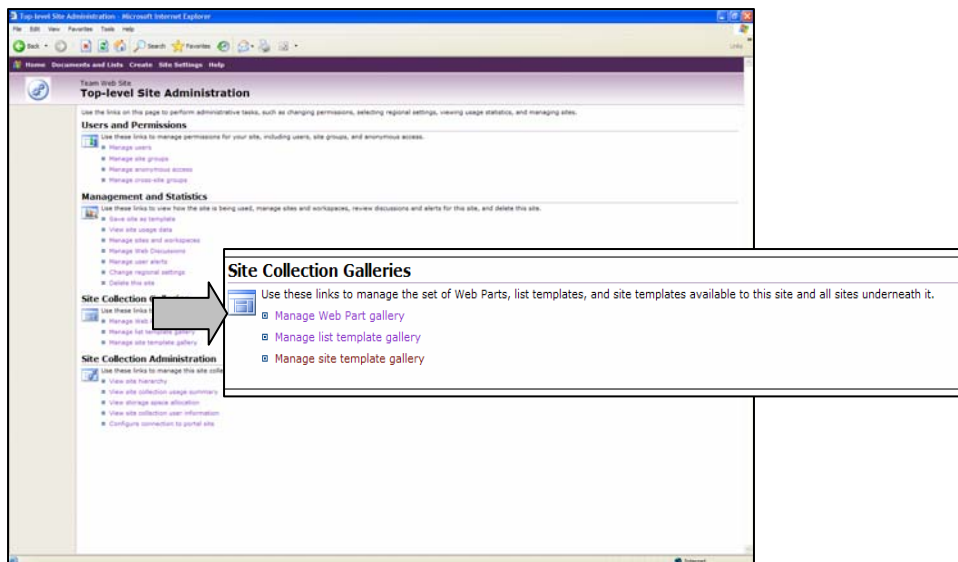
Top-level Site Administration - Microsoft Internet Explorer

File Edit View Favorites Tools Help

Back Search Favorites

Links

Home Documents and Lists Create Site Settings Help

Team Web Site
Top-level Site Administration

Use the links on this page to perform administrative tasks, such as changing permissions, selecting regional settings, viewing usage statistics, and managing sites.

Users and Permissions

Use these links to manage permissions for your site, including users, site groups, and anonymous access.

Manage users
Manage site groups
Manage anonymous access
Manage cross-site groups

Management and Statistics

Use these links to view how the site is being used, manage sites and workspaces, review discussions and alerts for this site, and delete this site.

Save site as template
View site usage data
Manage sites and workspaces
Manage Web Discussions
Manage user alerts
Change regional settings
Delete this site

Site Collection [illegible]

Use these links t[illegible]
Manage Web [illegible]
Manage list template gallery
Manage site template gallery

Site Collection Administration

Use these links to manage this site colle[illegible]
View site hierarchy
View site collection usage summary
View storage space allocation
View site collection user information
Configure connection to portal site

Site Collection Galleries

Use these links to manage the set of Web Parts, list templates, and site templates available to this site and all sites underneath it.

Manage Web Part gallery
Manage list template gallery
Manage site template gallery

Internet